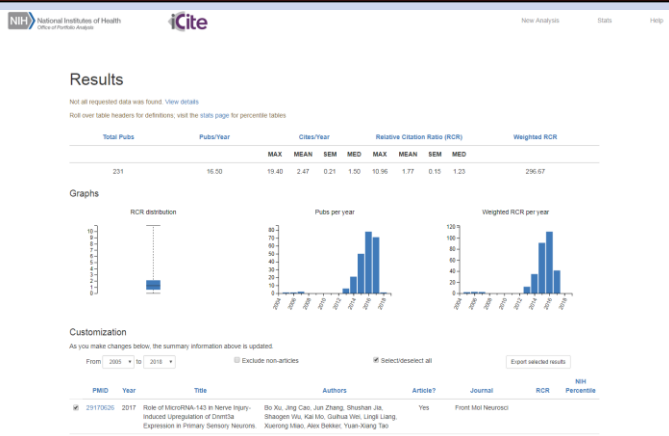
NIH National Institutes of Health Office of Portfolio Analysis

iCite

New Analysis Stats Help

Results

Not all requested data was found. View details

Roll over table headers for definitions; visit the stats page for percentile tables

| Total Pubs | Pubs/Year | Cites/Year | | | | Relative Citation Ratio (RCR) | | | | Weighted RCR |
|---|---|---|---|---|---|---|---|---|---|---|
| | | MAX | MEAN | SEM | MED | MAX | MEAN | SEM | MED | |
| 231 | 16.50 | 19.40 | 2.47 | 0.21 | 1.50 | 10.96 | 1.77 | 0.15 | 1.23 | 296.67 |

Graphs

RCR distribution

10
9
8
7
6
5
4
3
2
1
0

Pubs per year

80
70
60
50
40
30
20
10
0
2004 2006 2008 2010 2012 2014 2016 2018

Weighted RCR per year

120
100
80
60
40
20
0
2004 2006 2008 2010 2012 2014 2016 2018

Customization

As you make changes below, the summary information above is updated.

From 2005 to 2018

Exclude non-articles

Select/deselect all

Export selected results

| | PMID | Year | Title | Authors | Article? | Journal | RCR | NIH Percentile |
|---|---|---|---|---|---|---|---|---|
| ✓ | 29170626 | 2017 | Role of MicroRNA-143 in Nerve Injury-Induced Upregulation of Dnmt3a Expression in Primary Sensory Neurons. | Bo Xu, Jing Cao, Jun Zhang, Shushan Jia, Shaogen Wu, Kai Mo, Guihua Wei, Lingli Liang, Xuerong Miao, Alex Bekker, Yuan-Xiang Tao | Yes | Front Mol Neurosci | | |